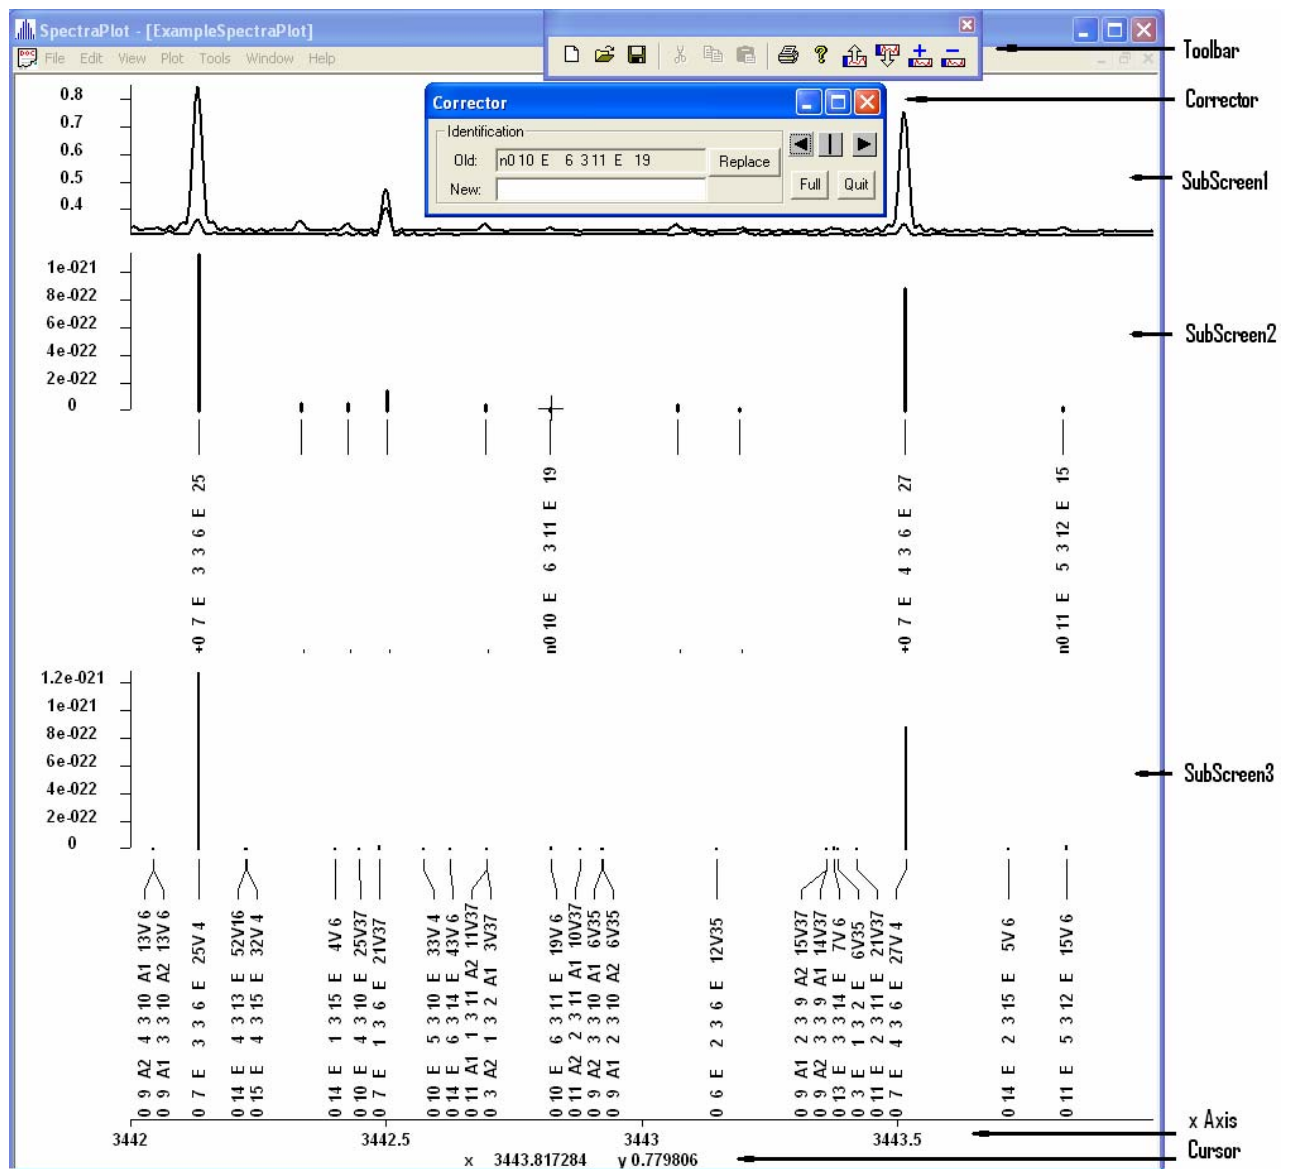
SpectraPlot - [ExampleSpectraPlot]
File Edit View Plot Tools Window Help

Toolbar
Corrector
SubScreen1
SubScreen2
SubScreen3
x Axis
Cursor

Corrector
Identification
Old: n0 10 E 6 3 11 E 19
Replace
New:
Full Quit

0.8
0.7
0.6
0.5
0.4

1e-021
8e-022
6e-022
4e-022
2e-022
0

+0 7 E 3 3 6 E 25
n0 10 E 6 3 11 E 19
+0 7 E 4 3 6 E 27
n0 11 E 5 3 12 E 15

1.2e-021
1e-021
8e-022
6e-022
4e-022
2e-022
0

0 9 A2 4 3 10 A1 13V 6
0 9 A1 3 3 10 A2 13V 6
0 7 E 3 3 6 E 25V 4
0 14 E 4 3 13 E 52V16
0 15 E 4 3 15 E 32V 4
0 14 E 1 3 15 E 4V 6
0 10 E 4 3 10 E 25V37
0 7 E 1 3 6 E 21V37
0 10 E 5 3 10 E 33V 4
0 14 E 6 3 14 E 43V 6
0 11 A1 1 3 11 A2 11V37
0 3 A2 1 3 2 A1 3V37
0 10 E 6 3 11 E 19V 6
0 11 A2 2 3 11 A1 10V37
0 9 A2 3 3 10 A1 6V35
0 9 A1 2 3 10 A2 6V35
0 6 E 2 3 6 E 12V35
0 9 A1 2 3 9 A2 15V37
0 9 A2 3 3 9 A1 14V37
0 13 E 3 3 14 E 7V 6
0 3 E 1 3 2 E 6V35
0 11 E 2 3 11 E 21V37
0 7 E 4 3 6 E 27V 4
0 14 E 2 3 15 E 5V 6
0 11 E 5 3 12 E 15V 6

3442 3442.5 3443 3443.5
x 3443.817284 y 0.779806